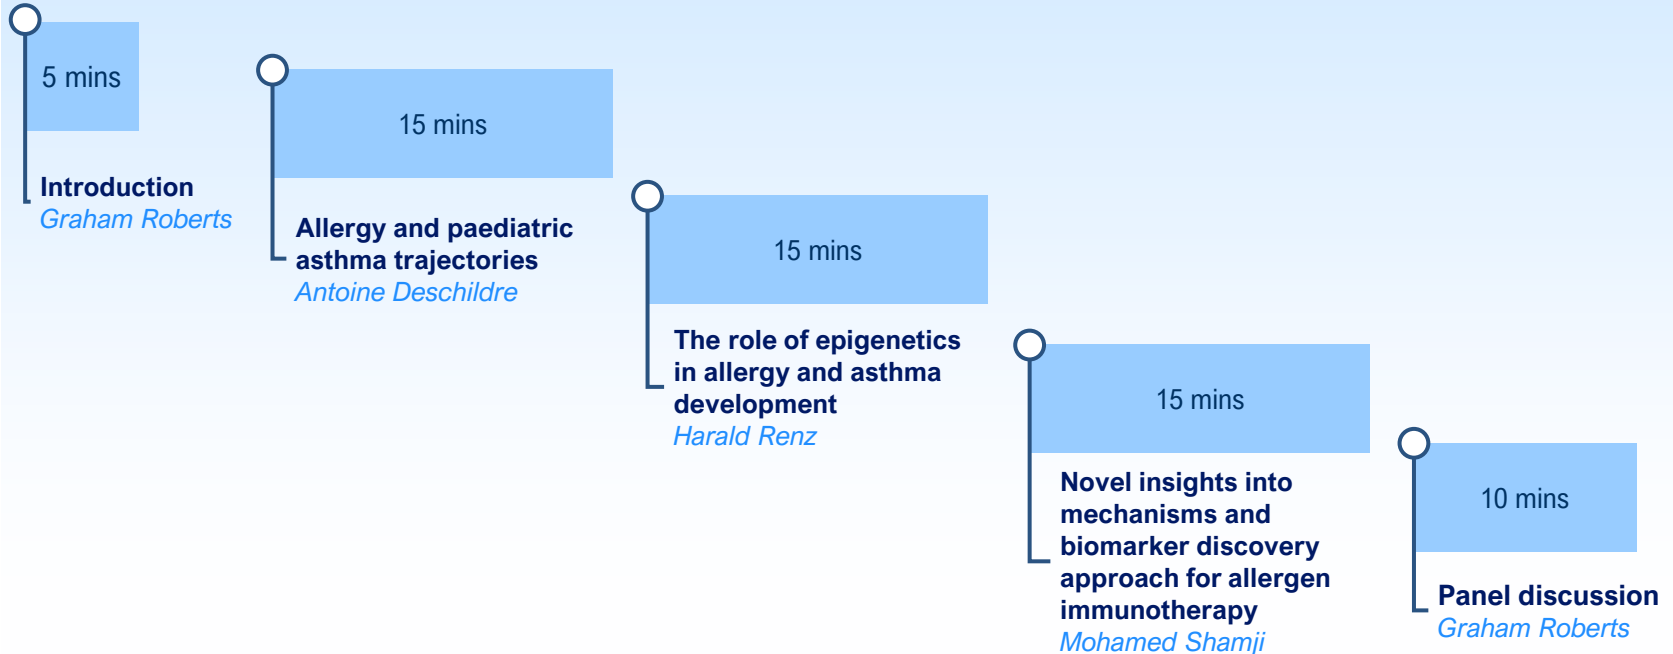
5 mins

Introduction
Graham Roberts

15 mins

Allergy and paediatric asthma trajectories
Antoine Deschildre

15 mins

The role of epigenetics in allergy and asthma development
Harald Renz

15 mins

Novel insights into mechanisms and biomarker discovery approach for allergen immunotherapy
Mohamed Shamji

10 mins

Panel discussion
Graham Roberts